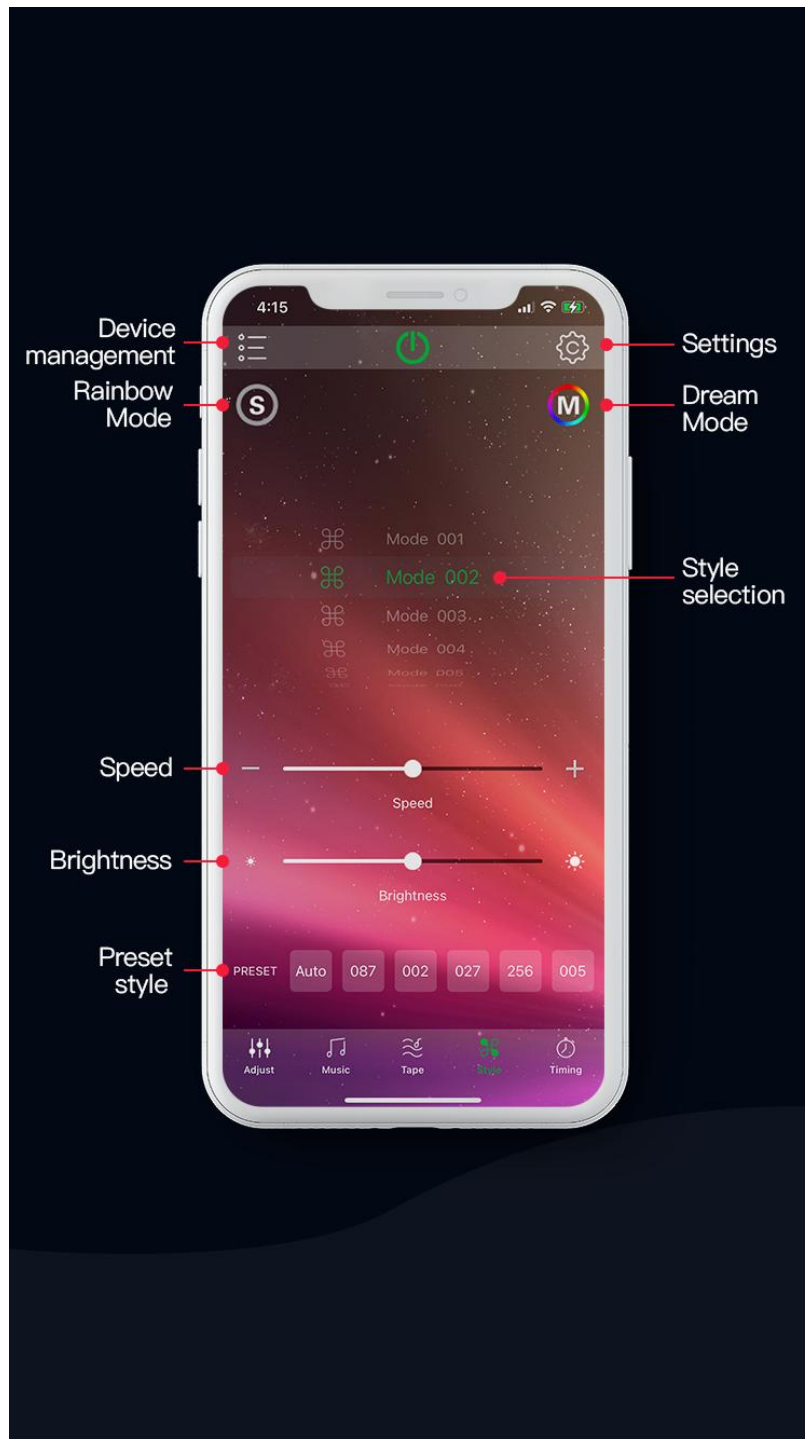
4:15

Device management

Settings

Rainbow Mode

S

M

Dream Mode

Mode 001
Mode 002
Mode 003
Mode 004
Mode 005

Style selection

Speed

−

+

Speed

Brightness

Brightness

Preset style

PRESET

| Auto | 087 | 002 | 027 | 256 | 005 |
|---|---|---|---|---|---|

Adjust
Music
Tape
Style
Timing